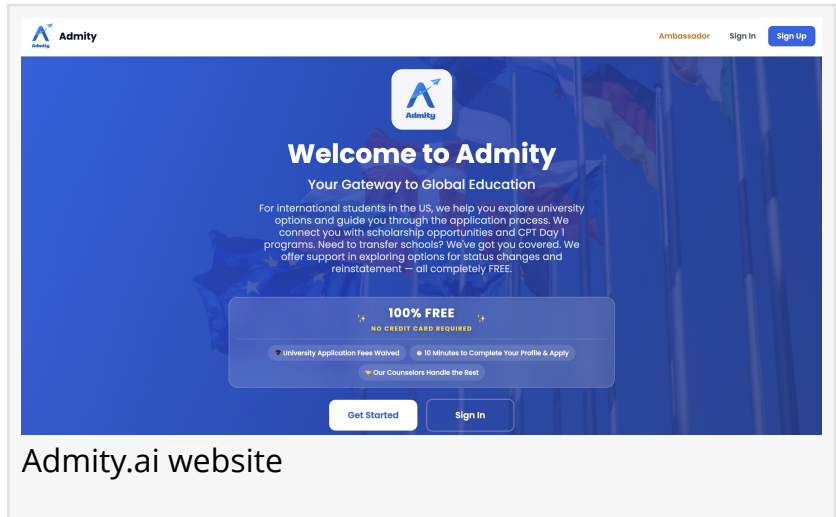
Admity

Ambassador Sign In Sign Up

Admity

Welcome to Admity

Your Gateway to Global Education

For international students in the US, we help you explore university options and guide you through the application process. We connect you with scholarship opportunities and CPT Day 1 programs. Need to transfer schools? We've got you covered. We offer support in exploring options for status changes and reinstatement — all completely FREE.

100% FREE
NO CREDIT CARD REQUIRED

University Application Fees Waived
10 Minutes to Complete Your Profile & Apply
Our Counselors Handle the Rest

Get Started Sign In

Admity.ai website